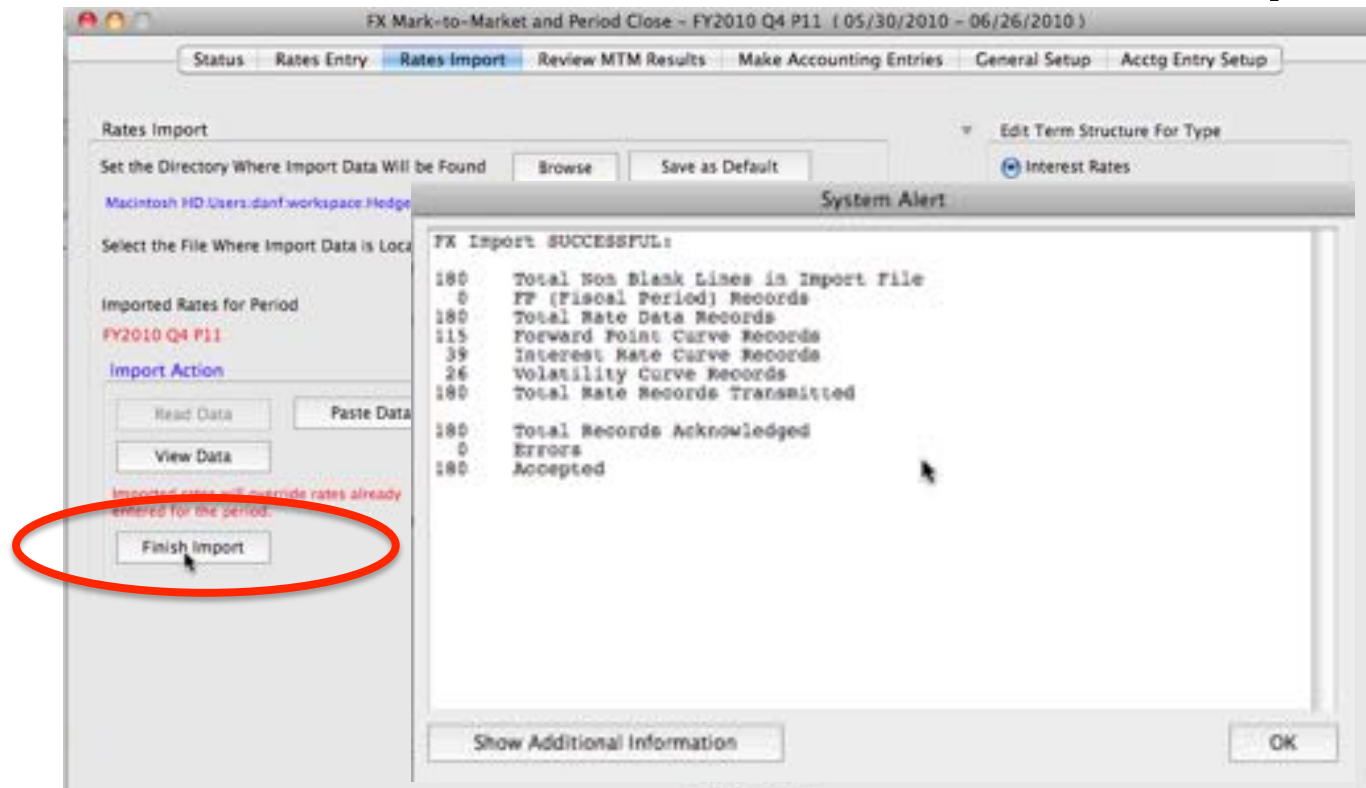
FX Mark-to-Market and Period Close - FY2010 Q4 P11 ( 05/30/2010 - 06/26/2010 )

Status | Rates Entry | Rates Import | Review MTM Results | Make Accounting Entries | General Setup | Acctg Entry Setup

Rates Import

Set the Directory Where Import Data Will be Found

Browse

Save as Default

Macintosh HD:Users:danf:workspace:Hedge

Select the File Where Import Data is Loca

Imported Rates for Period

FY2010 Q4 P11

Import Action

Read Data

Paste Data

View Data

Imported rates will override rates already entered for the period.

Finish Import

Edit Term Structure For Type

Interest Rates

System Alert

FX Import SUCCESSFUL:

180 Total Non Blank Lines in Import File
0 FP (Fiscal Period) Records
180 Total Rate Data Records
115 Forward Point Curve Records
39 Interest Rate Curve Records
26 Volatility Curve Records
180 Total Rate Records Transmitted

180 Total Records Acknowledged
0 Errors
180 Accepted

Show Additional Information

OK